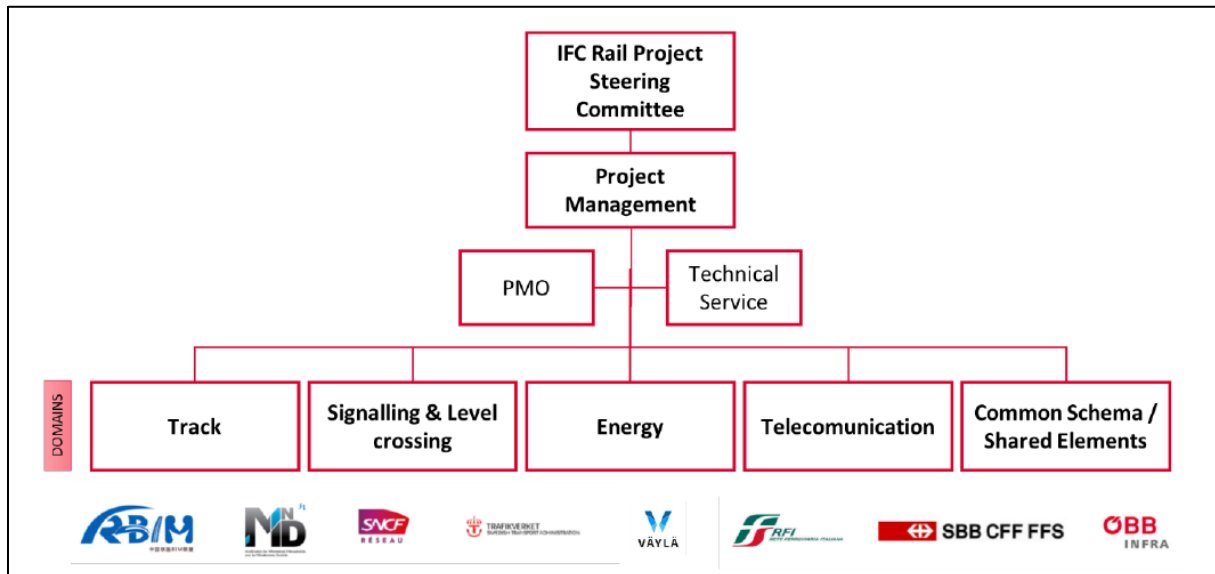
IFC Rail Project Steering Committee

Project Management

PMO

Technical Service

DOMAINS

Track

Signalling & Level crossing

Energy

Telecomunication

Common Schema / Shared Elements

RBIM

MN

SNCF RÉSEAU

TRAFIKVERKET

VÄYLÄ

RFI

SBB CFF FFS

ÖBB INFRA